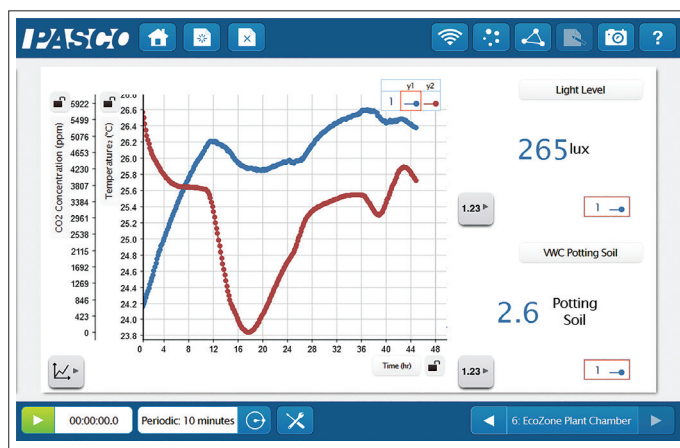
PASCO

?

y1 y2
1

CO2 Concentration (ppm)
5922
5499
5076
4653
4230
3807
3384
2961
2538
2115
1692
1269
846
423
0

Temperature (°C)
26.8
26.6
26.4
26.2
26.0
25.8
25.6
25.4
25.2
25.0
24.8
24.6
24.4
24.2
24.0
23.8

0 4 8 12 16 20 24 28 32 36 40 44 48
Time (hr)

1.23

1.23

Light Level

265 lux

1

VWC Potting Soil

2.6 Potting Soil

1

00:00:00.0

Periodic: 10 minutes

6: EcoZone Plant Chamber